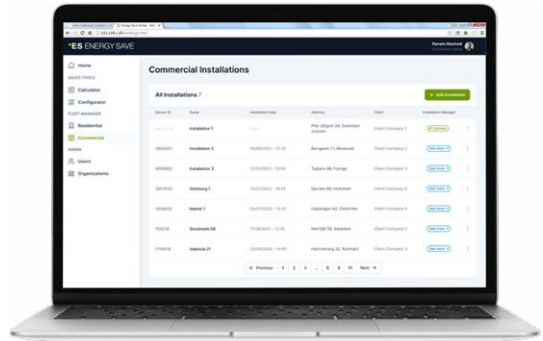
ES ENERGY SAVE

Renato Metrod

Home

SALES TOOLS

Calculator

Configurator

FLEET MANAGER

Residential

Commercial

ADMIN

Users

Organizations

Commercial Installations

All Installations 7

+ Add installation

| Device ID | Name | Installation Date | Address | Client | Installation Manager |  |
|---|---|---|---|---|---|---|
| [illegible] | Installation 1 | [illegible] | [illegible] | Client Company 1 | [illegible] | ⋮ |
| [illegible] | Installation 2 | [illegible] | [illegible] | Client Company 2 | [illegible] | ⋮ |
| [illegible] | Installation 3 | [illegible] | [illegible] | Client Company 3 | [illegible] | ⋮ |
| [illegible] | Odsborg 1 | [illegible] | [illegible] | Client Company 4 | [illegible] | ⋮ |
| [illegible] | Malmö 1 | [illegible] | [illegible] | Client Company 1 | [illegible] | ⋮ |
| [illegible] | Stockholm 08 | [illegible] | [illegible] | Client Company 3 | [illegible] | ⋮ |
| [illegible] | Valencia 21 | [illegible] | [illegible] | Client Company 3 | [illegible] | ⋮ |

← Previous 1 2 3 ... 8 9 10 Next →